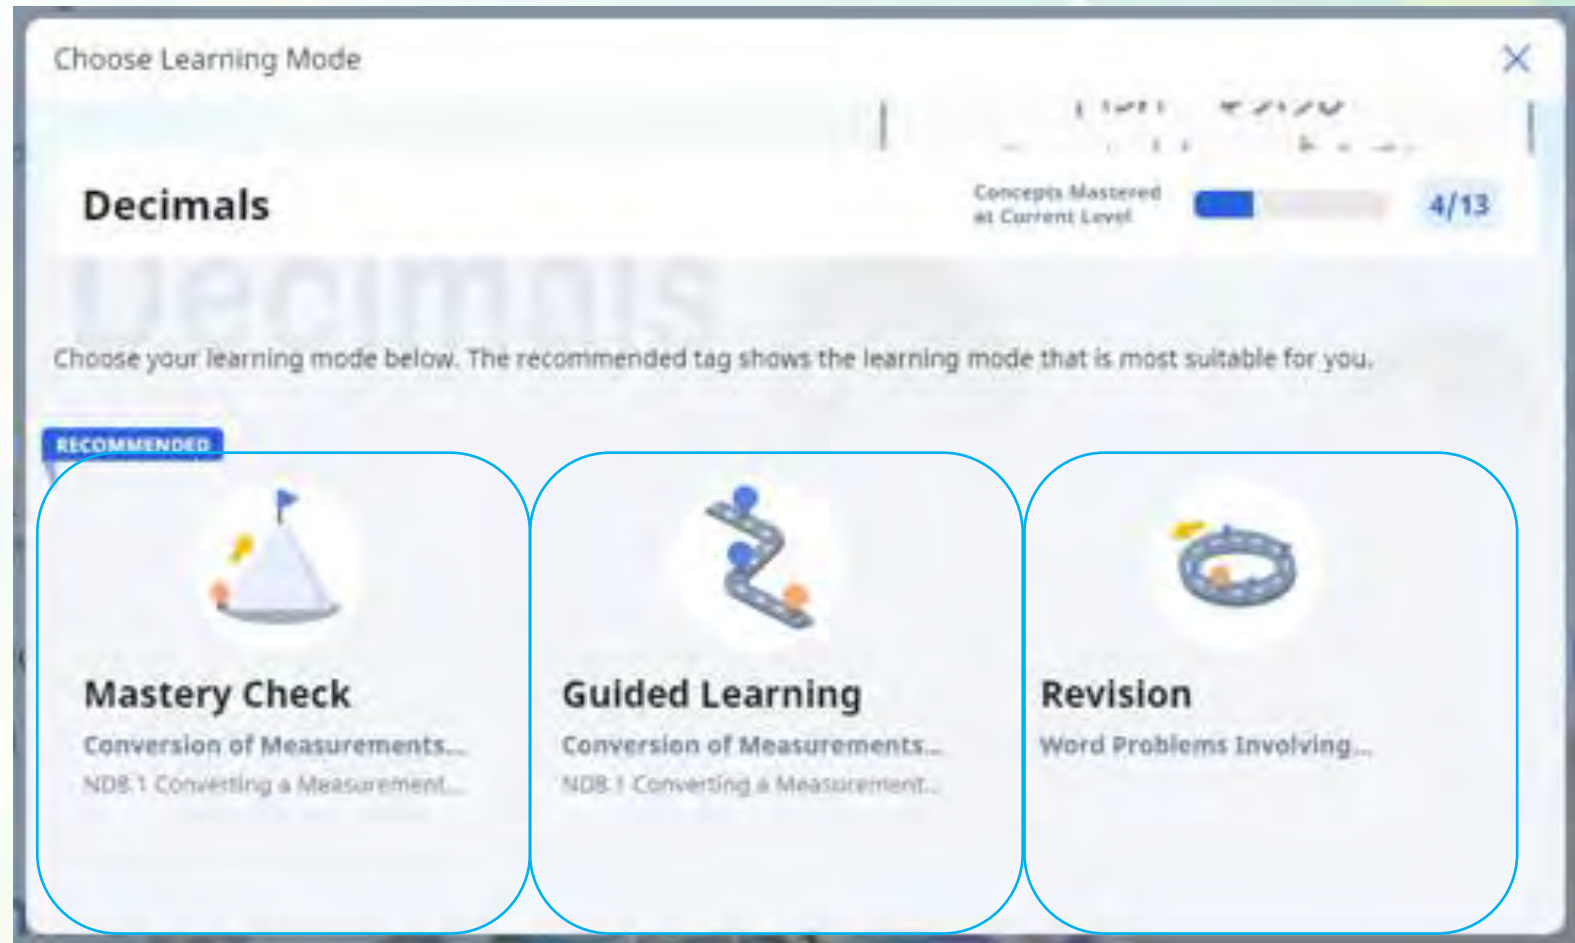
Choose Learning Mode

Decimals

Concepts Mastered at Current Level

4/13

Choose your learning mode below. The recommended tag shows the learning mode that is most suitable for you.

RECOMMENDED

Mastery Check

Conversion of Measurements...

NDB.1 Converting a Measurement...

Guided Learning

Conversion of Measurements...

NDB.1 Converting a Measurement...

Revision

Word Problems Involving...